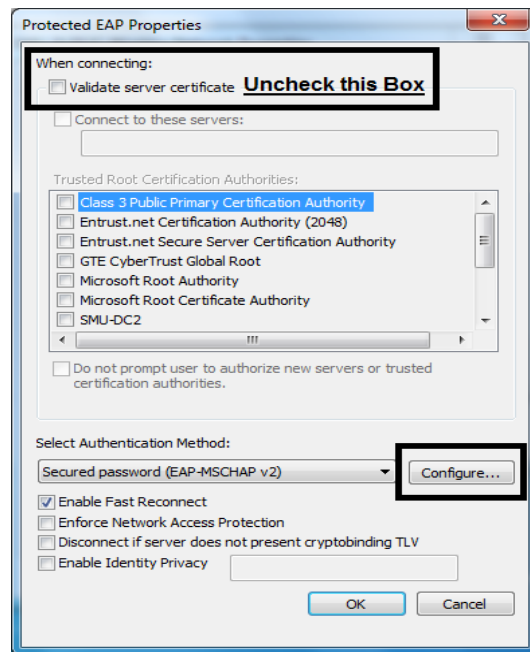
Protected EAP Properties

When connecting:

Validate server certificate Uncheck this Box

Connect to these servers:

Trusted Root Certification Authorities:

Class 3 Public Primary Certification Authority
Entrust.net Certification Authority (2048)
Entrust.net Secure Server Certification Authority
GTE CyberTrust Global Root
Microsoft Root Authority
Microsoft Root Certificate Authority
SMU-DC2

Do not prompt user to authorize new servers or trusted certification authorities.

Select Authentication Method:

Secured password (EAP-MSCHAP v2)

Configure...

Enable Fast Reconnect
Enforce Network Access Protection
Disconnect if server does not present cryptobinding TLV
Enable Identity Privacy

OK
Cancel